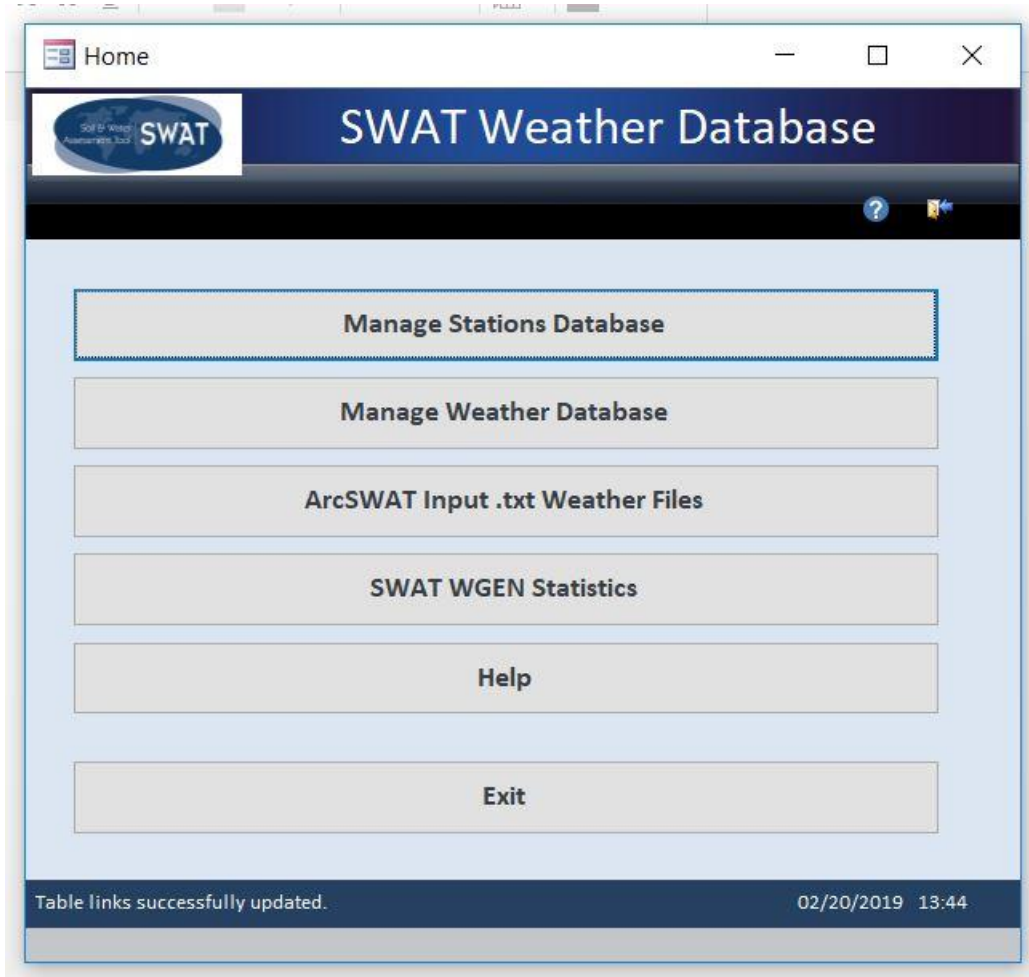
Home

Soil & Water Assessment Tool SWAT

SWAT Weather Database

Manage Stations Database

Manage Weather Database

ArcSWAT Input .txt Weather Files

SWAT WGEN Statistics

Help

Exit

Table links successfully updated.

02/20/2019 13:44